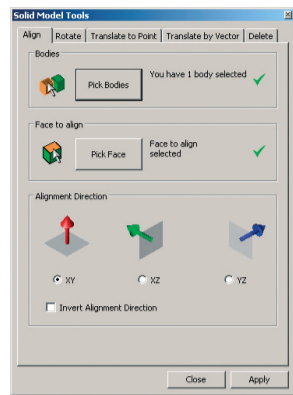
Solid Model Tools

Align | Rotate | Translate to Point | Translate by Vector | Delete

Bodies

Pick Bodies

You have 1 body selected

Face to align

Pick Face

Face to align selected

Alignment Direction

XY

XZ

YZ

Invert Alignment Direction

Close

Apply